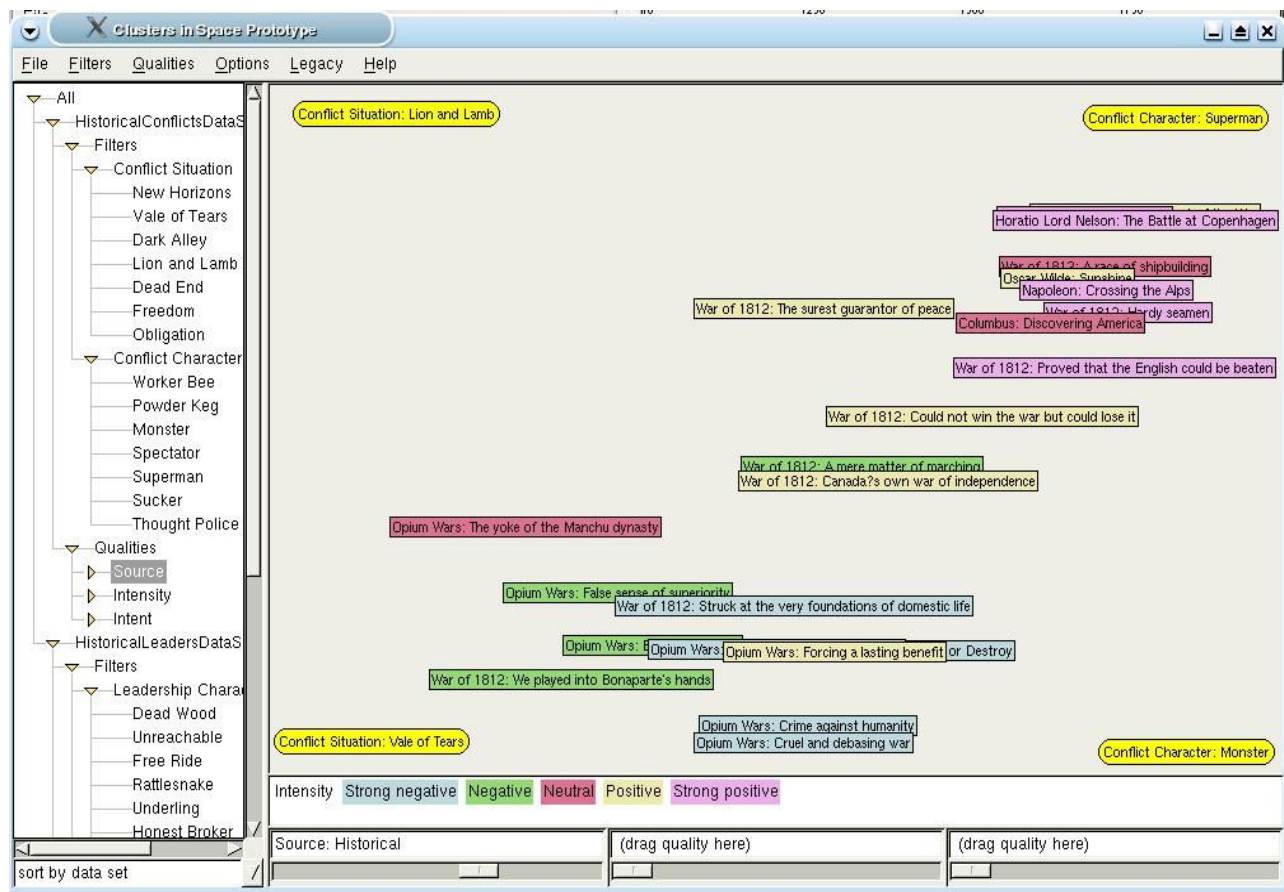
Clusters in Space Prototype

File Filters Qualities Options Legacy Help

All
HistoricalConflictsDataS
Filters
Conflict Situation
New Horizons
Vale of Tears
Dark Alley
Lion and Lamb
Dead End
Freedom
Obligation
Conflict Character
Worker Bee
Powder Keg
Monster
Spectator
Superman
Sucker
Thought Police
Qualities
Source
Intensity
Intent
HistoricalLeadersDataS
Filters
Leadership Chara
Dead Wood
Unreachable
Free Ride
Rattlesnake
Underling
Honest Broker

sort by data set

Conflict Situation: Lion and Lamb
Conflict Character: Superman
Horatio Lord Nelson: The Battle at Copenhagen
War of 1812: A race of shipbuilding
Oscar Wilde: Sunshine
Napoleon: Crossing the Alps
War of 1812: Hardy seamen
War of 1812: The surest guarantor of peace
Columbus: Discovering America
War of 1812: Proved that the English could be beaten
War of 1812: Could not win the war but could lose it
War of 1812: A mere matter of marching
War of 1812: Canada?s own war of independence
Opium Wars: The yoke of the Manchu dynasty
Opium Wars: False sense of superiority
War of 1812: Struck at the very foundations of domestic life
Opium Wars: E
Opium Wars:
Opium Wars: Forcing a lasting benefit
or Destroy
War of 1812: We played into Bonaparte's hands
Opium Wars: Crime against humanity
Opium Wars: Cruel and debasing war
Conflict Situation: Vale of Tears
Conflict Character: Monster

Intensity Strong negative Negative Neutral Positive Strong positive

Source: Historical
(drag quality here)
(drag quality here)